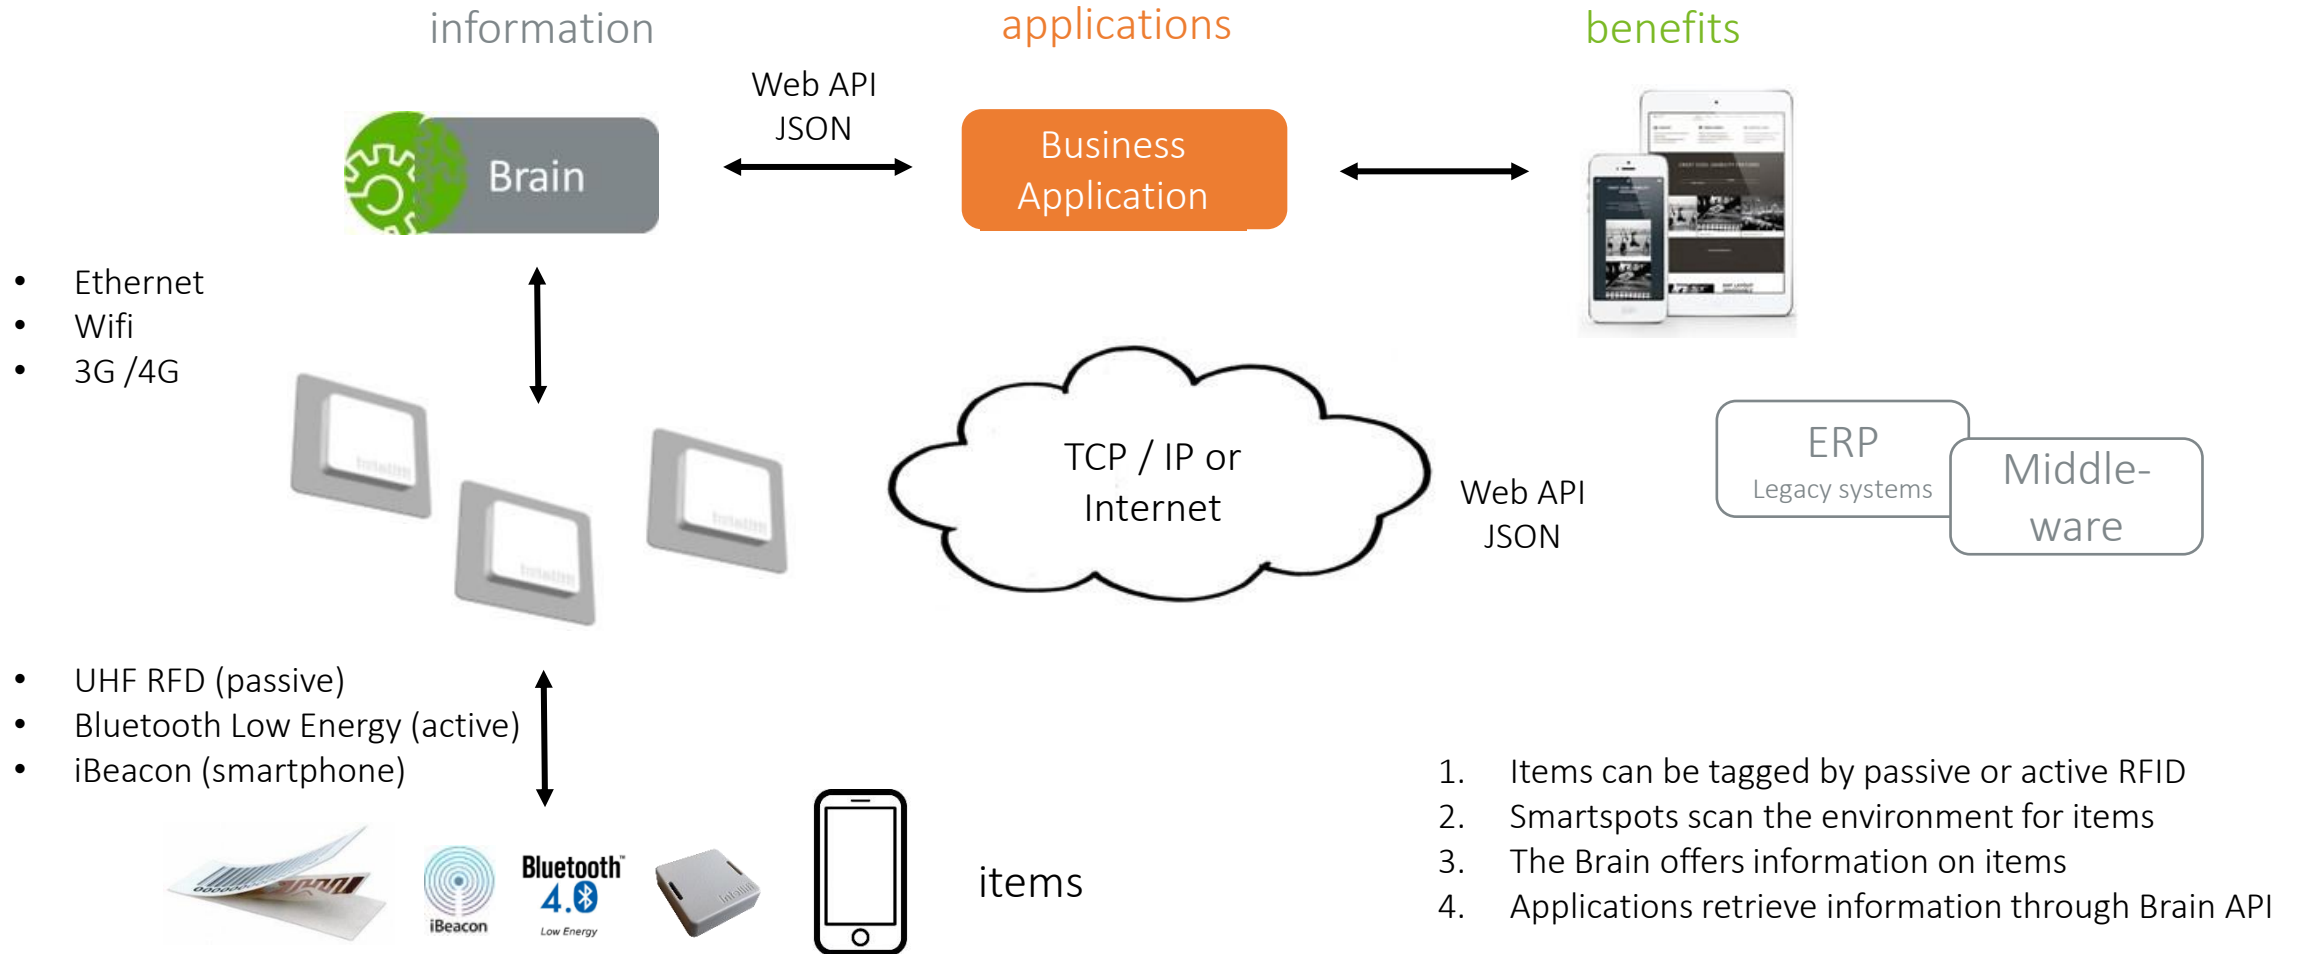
information

applications

benefits

Web API
JSON

Brain

Business Application

- Ethernet
- Wifi
- 3G /4G

TCP / IP or Internet

Web API
JSON

ERP
Legacy systems

Middle-ware

- UHF RFD (passive)
- Bluetooth Low Energy (active)
- iBeacon (smartphone)

iBeacon

Bluetooth 4.0 Low Energy

items

1. Items can be tagged by passive or active RFID
2. Smartspots scan the environment for items
3. The Brain offers information on items
4. Applications retrieve information through Brain API